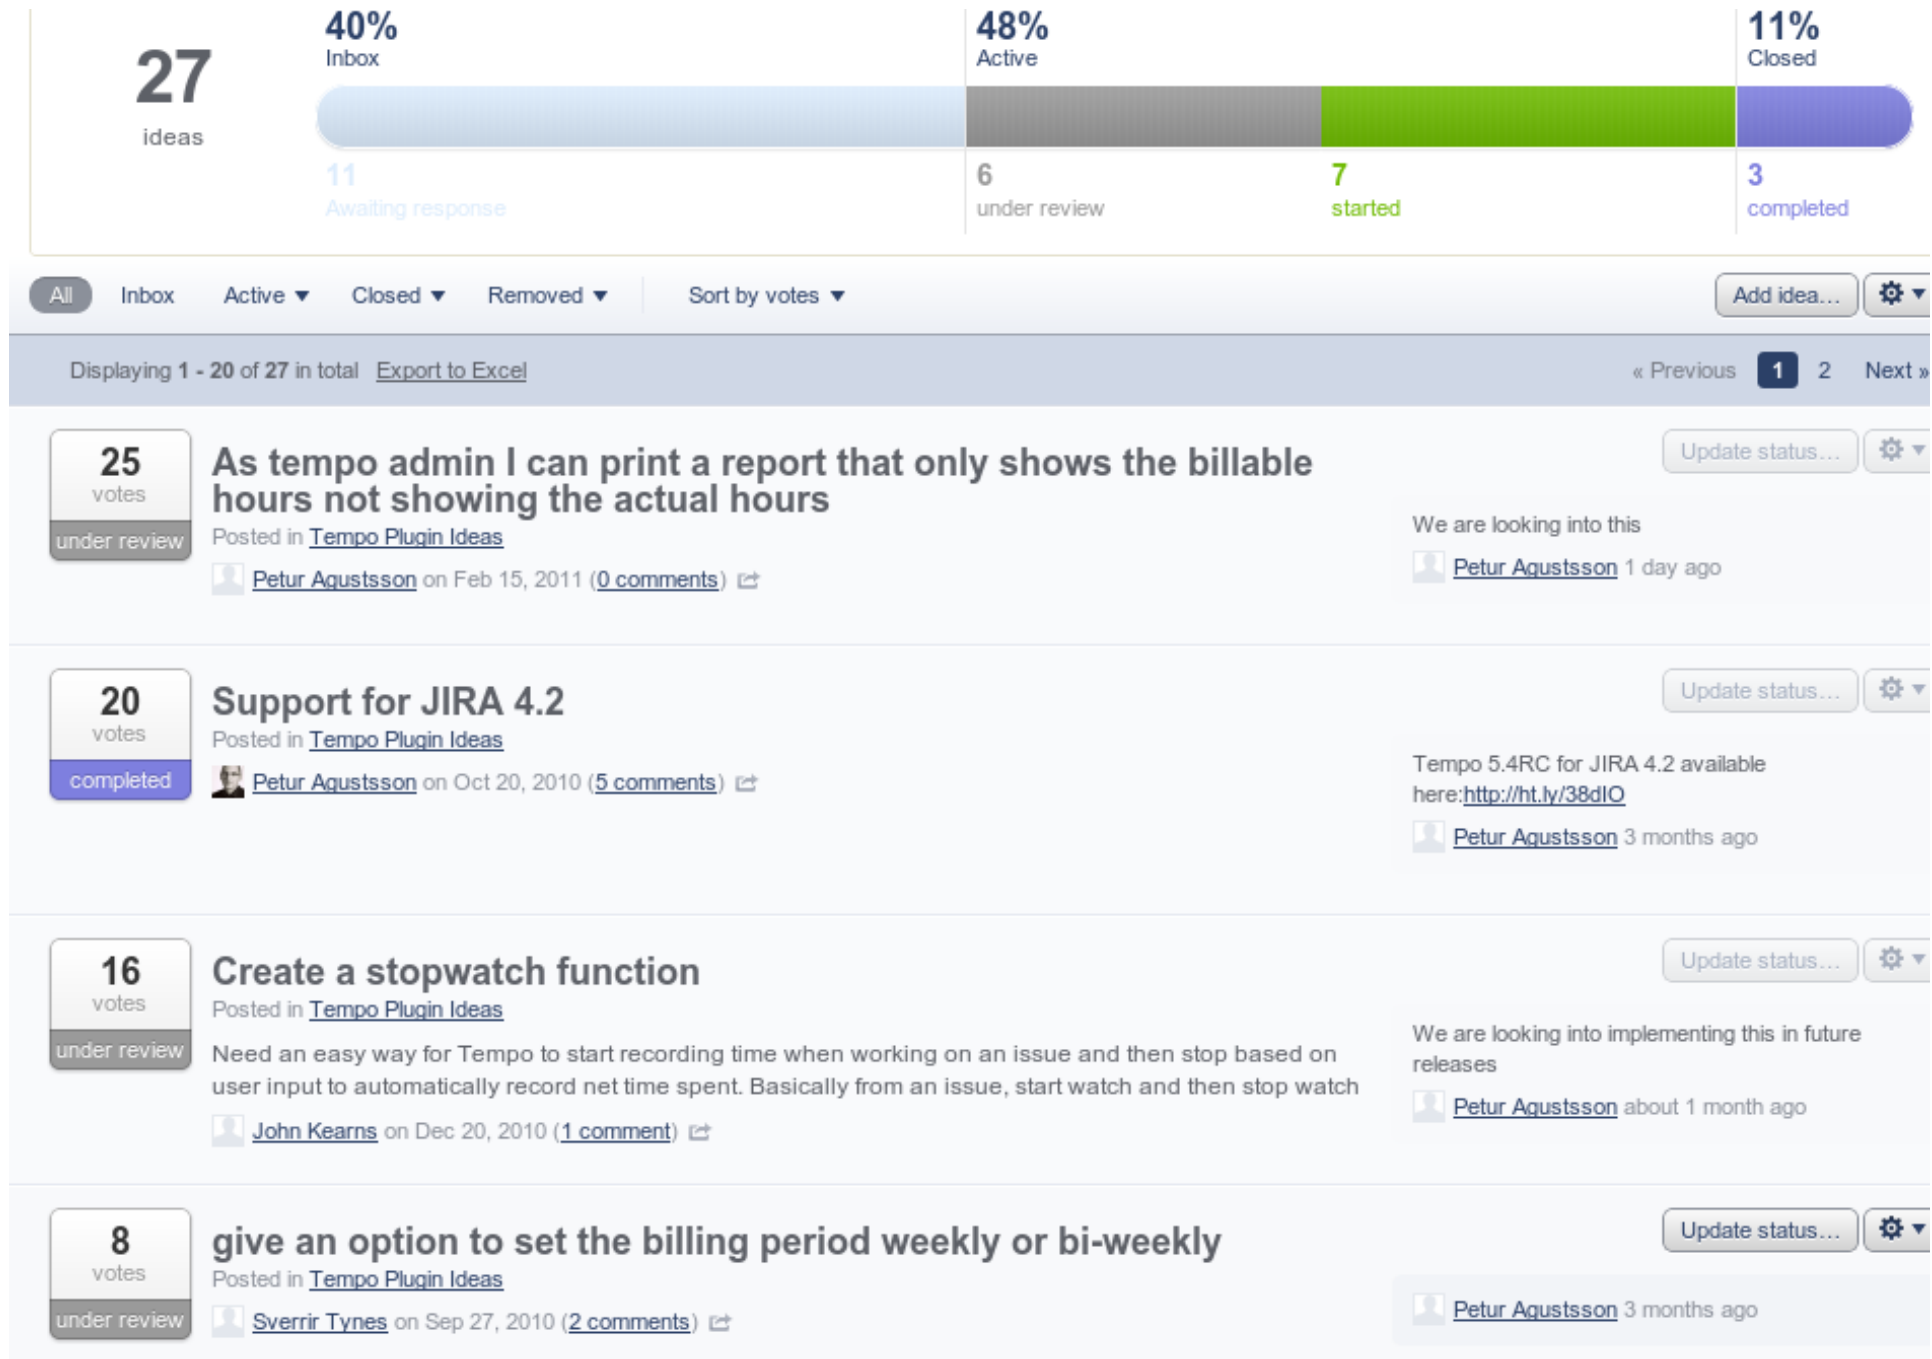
27
ideas

40%
Inbox

48%
Active

11%
Closed

11
Awaiting response

6
under review

7
started

3
completed

All Inbox Active ▼ Closed ▼ Removed ▼ Sort by votes ▼ Add idea...

Displaying 1 - 20 of 27 in total Export to Excel « Previous 1 2 Next »

25
votes
under review

As tempo admin I can print a report that only shows the billable hours not showing the actual hours
Posted in Tempo Plugin Ideas
Petur Agustsson on Feb 15, 2011 (0 comments)

Update status...
We are looking into this
Petur Agustsson 1 day ago

20
votes
completed

Support for JIRA 4.2
Posted in Tempo Plugin Ideas
Petur Agustsson on Oct 20, 2010 (5 comments)

Update status...
Tempo 5.4RC for JIRA 4.2 available here:http://ht.ly/38dIO
Petur Agustsson 3 months ago

16
votes
under review

Create a stopwatch function
Posted in Tempo Plugin Ideas
Need an easy way for Tempo to start recording time when working on an issue and then stop based on user input to automatically record net time spent. Basically from an issue, start watch and then stop watch
John Kearns on Dec 20, 2010 (1 comment)

Update status...
We are looking into implementing this in future releases
Petur Agustsson about 1 month ago

8
votes
under review

give an option to set the billing period weekly or bi-weekly
Posted in Tempo Plugin Ideas
Sverrir Tynes on Sep 27, 2010 (2 comments)

Update status...
Petur Agustsson 3 months ago